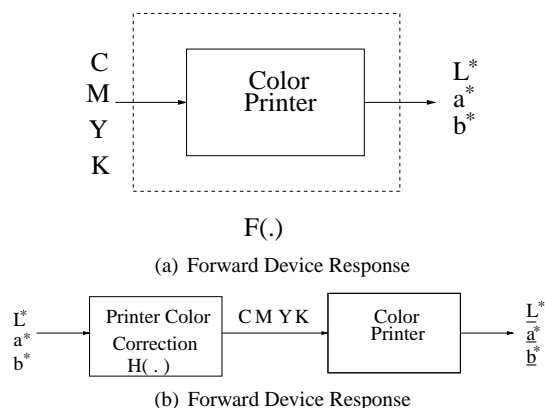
C
M
Y
K

Color Printer

$L^*$
$a^*$
$b^*$

F(.)

(a) Forward Device Response

$L^*$
$a^*$
$b^*$

Printer Color Correction H( . )

C M Y K

Color Printer

$\underline{L}^*$
$\underline{a}^*$
$\underline{b}^*$

(b) Forward Device Response